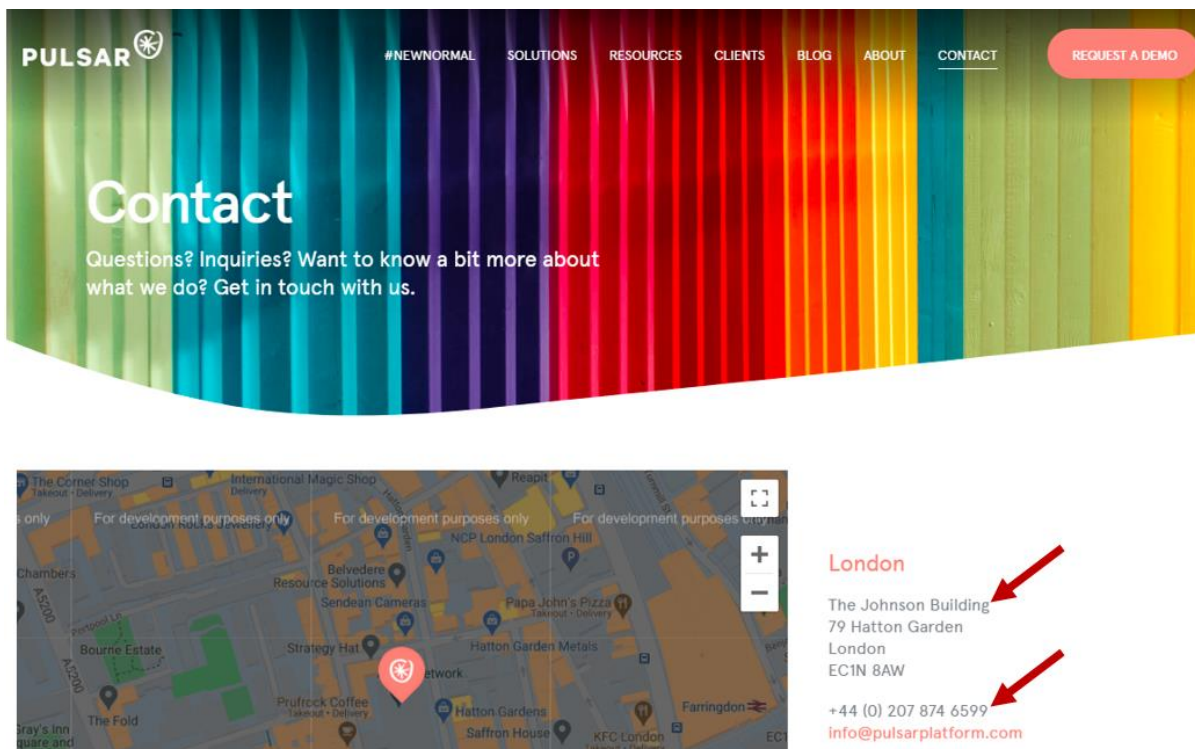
PULSAR

#NEWNORMAL SOLUTIONS RESOURCES CLIENTS BLOG ABOUT CONTACT REQUEST A DEMO

Contact

Questions? Inquiries? Want to know a bit more about what we do? Get in touch with us.

The Corner Shop
Takeout · Delivery
International Magic Shop
Reapit
s only For development purposes only For development purposes only For development purposes only
NCP London Saffron Hill
Chambers
Belvedere Resource Solutions
Sendean Cameras
Papa John's Pizza
Takeout · Delivery
A5200
Bourne Estate
Strategy Hat
Hatton Garden Metals
etwork
Prufrock Coffee
Takeout · Delivery
Hatton Gardens
Farringdon
Gray's Inn
quare and
The Fold
Saffron House
KFC London

London

The Johnson Building
79 Hatton Garden
London
EC1N 8AW

+44 (0) 207 874 6599
info@pulsarplatform.com